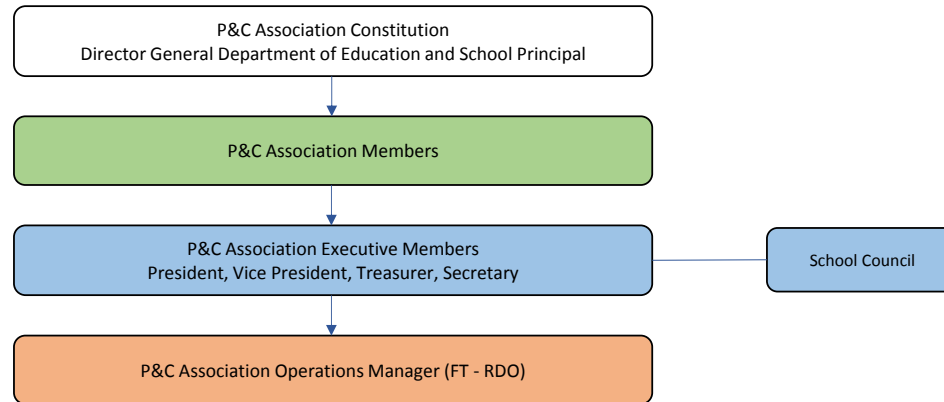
P&C Association Constitution
Director General Department of Education and School Principal

P&C Association Members

P&C Association Executive Members
President, Vice President, Treasurer, Secretary

School Council

P&C Association Operations Manager (FT - RDO)